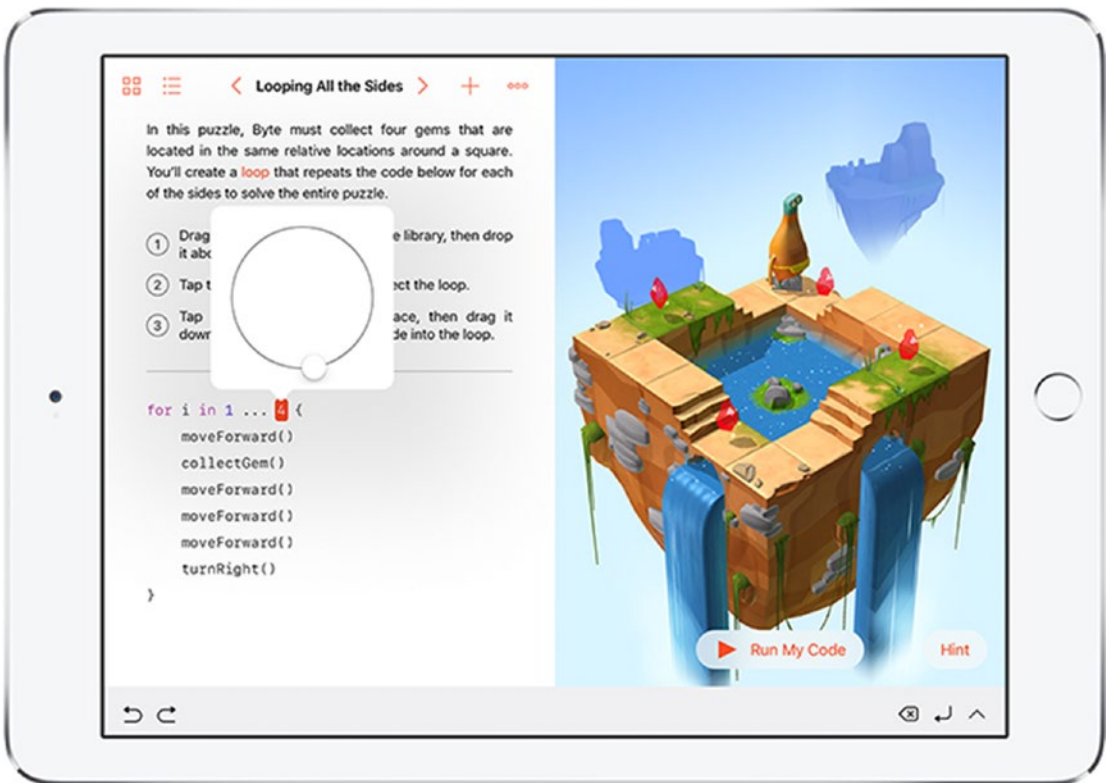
Looping All the Sides

In this puzzle, Byte must collect four gems that are located in the same relative locations around a square. You'll create a loop that repeats the code below for each of the sides to solve the entire puzzle.

1 Drag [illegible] library, then drop it abo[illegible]

2 Tap t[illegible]ect the loop.

3 Tap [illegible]ace, then drag it down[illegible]de into the loop.

for i in 1 ... 4 {
moveForward()
collectGem()
moveForward()
moveForward()
moveForward()
turnRight()
}

Run My Code

Hint